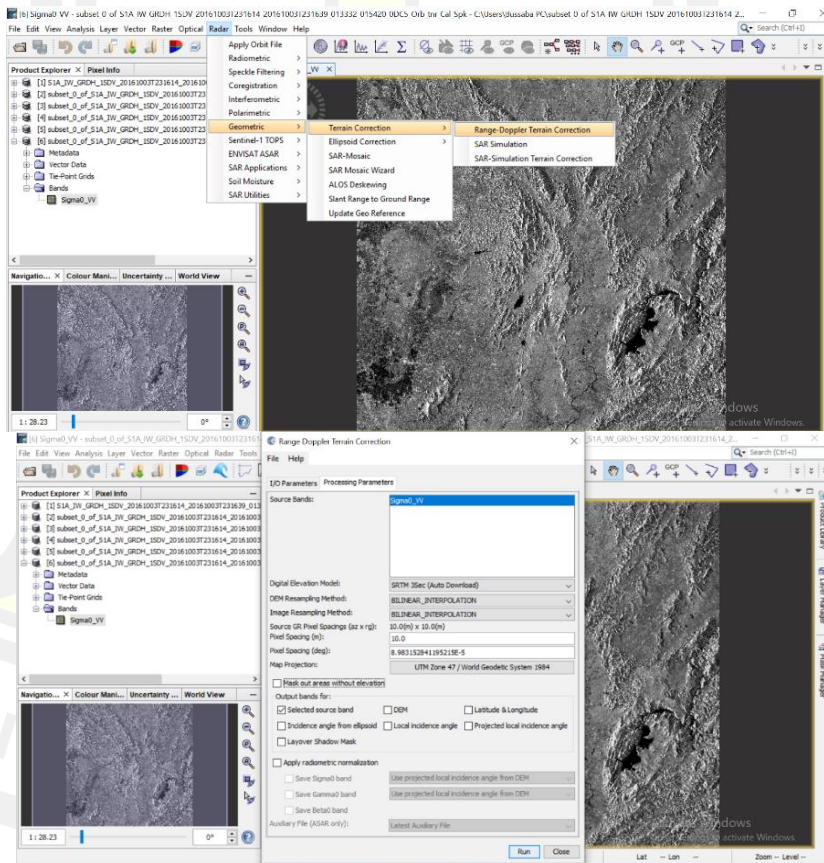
[6] Sigma0_VV - subset_0_of_S1A_IW_GRDH_1SDV_20161003T231614_20161003T231639_013332_015420_0DC5_Orb_tnr_Cal_Spk - C:\Users\lussaba PC\subset_0_of_S1A_IW_GRDH_1SDV_20161003T231614_2...

File Edit View Analysis Layer Vector Raster Optical Radar Tools Window Help

Search (Ctrl+I)

Product Explorer × Pixel Info

[1] S1A_IW_GRDH_1SDV_20161003T231614_2016100
[2] subset_0_of_S1A_IW_GRDH_1SDV_20161003T23
[3] subset_0_of_S1A_IW_GRDH_1SDV_20161003T23
[4] subset_0_of_S1A_IW_GRDH_1SDV_20161003T23
[5] subset_0_of_S1A_IW_GRDH_1SDV_20161003T23
[6] subset_0_of_S1A_IW_GRDH_1SDV_20161003T23
Metadata
Vector Data
Tie-Point Grids
Bands
Sigma0_VV

Apply Orbit File
Radiometric
Speckle Filtering
Coregistration
Interferometric
Polarimetric
Geometric
Sentinel-1 TOPS
ENVISAT ASAR
SAR Applications
Soil Moisture
SAR Utilities

Terrain Correction
Ellipsoid Correction
SAR-Mosaic
SAR Mosaic Wizard
ALOS Deskewing
Slant Range to Ground Range
Update Geo Reference

Range-Doppler Terrain Correction
SAR Simulation
SAR-Simulation Terrain Correction

_VV ×

Navigatio... × Colour Mani... Uncertainty ... World View

1 : 28.23
0°

dows
activate Windows.

[6] Sigma0_VV - subset_0_of_S1A_IW_GRDH_1SDV_20161003T231614

File Edit View Analysis Layer Vector Raster Optical Radar Tools

Product Explorer × Pixel Info

[1] S1A_IW_GRDH_1SDV_20161003T231614_20161003T231639_013
[2] subset_0_of_S1A_IW_GRDH_1SDV_20161003T231614_20161003
[3] subset_0_of_S1A_IW_GRDH_1SDV_20161003T231614_20161003
[4] subset_0_of_S1A_IW_GRDH_1SDV_20161003T231614_20161003
[5] subset_0_of_S1A_IW_GRDH_1SDV_20161003T231614_20161003
[6] subset_0_of_S1A_IW_GRDH_1SDV_20161003T231614_20161003
Metadata
Vector Data
Tie-Point Grids
Bands
Sigma0_VV

Range Doppler Terrain Correction

File Help

I/O Parameters Processing Parameters

Source Bands: Sigma0_VV

Digital Elevation Model: SRTM 3Sec (Auto Download)
DEM Resampling Method: BILINEAR_INTERPOLATION
Image Resampling Method: BILINEAR_INTERPOLATION
Source GR Pixel Spacings (az x rg): 10.0(m) x 10.0(m)
Pixel Spacing (m): 10.0
Pixel Spacing (deg): 8.983152841195215E-5
Map Projection: UTM Zone 47 / World Geodetic System 1984

Mask out areas without elevation
Output bands for:
Selected source band
DEM
Latitude & Longitude
Incidence angle from ellipsoid
Local incidence angle
Projected local incidence angle
Layover Shadow Mask

Apply radiometric normalization
Save Sigma0 band
Use projected local incidence angle from DEM
Save Gamma0 band
Use projected local incidence angle from DEM
Save Beta0 band
Auxiliary File (ASAR only): Latest Auxiliary File

Run Close

S1A_IW_GRDH_1SDV_20161003T231614_2...

Product Library
Layer Manager
Mask Manager

Navigatio... × Colour Mani... Uncertainty ... World View

1 : 28.23
0°

dows
activate Windows.

Lat -- Lon -- Zoom -- Level --